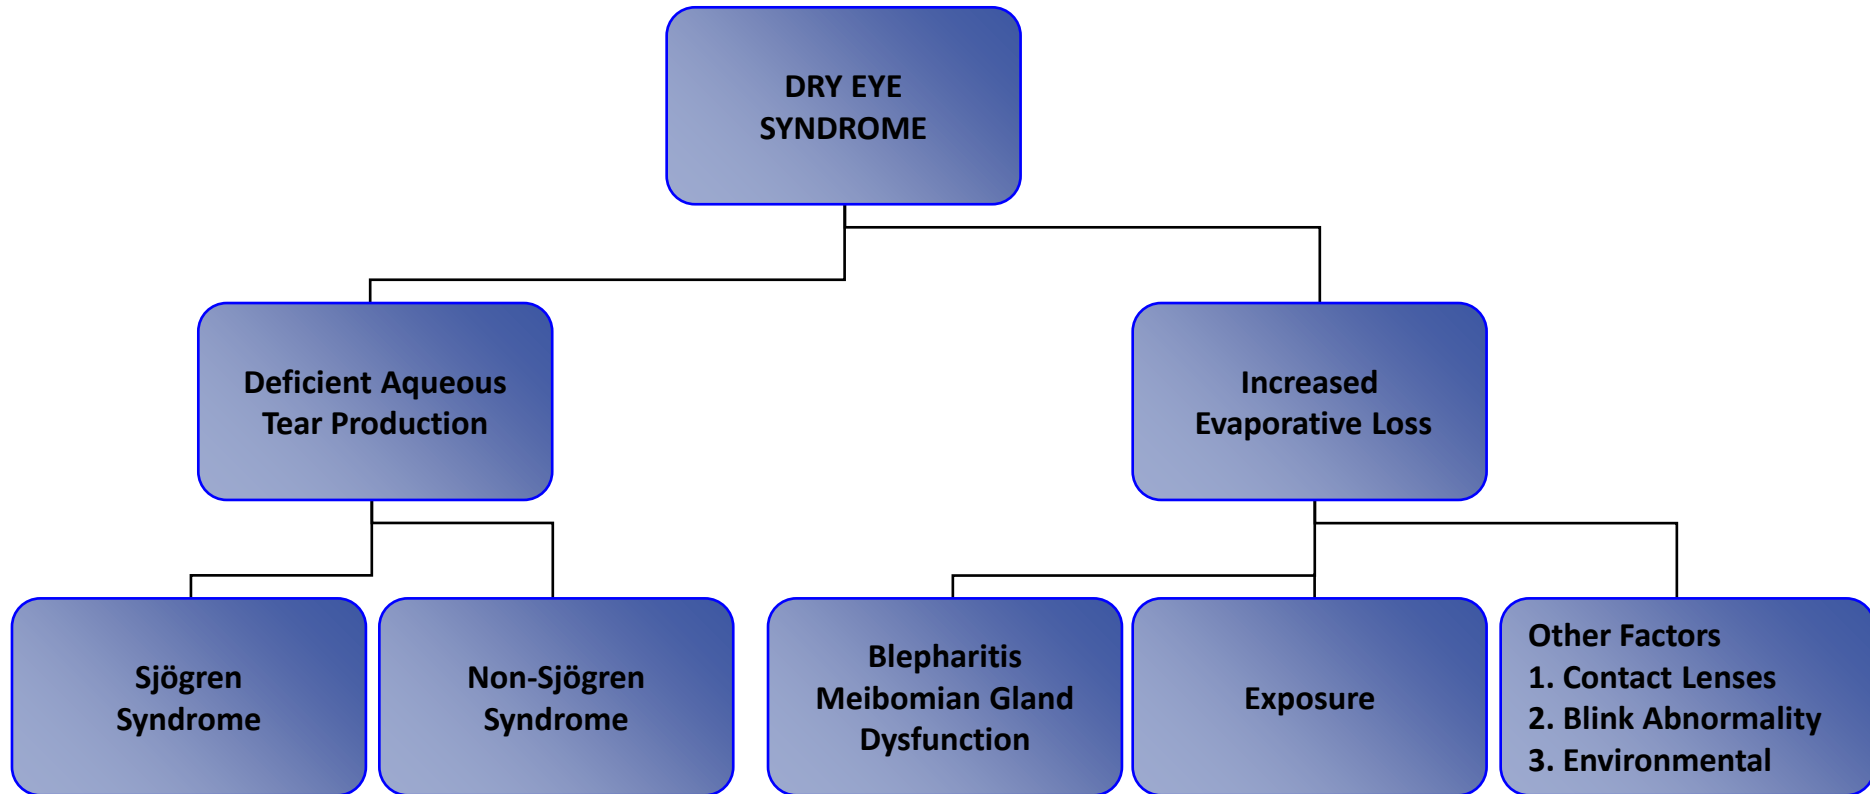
DRY EYE SYNDROME

Deficient Aqueous Tear Production

Increased Evaporative Loss

Sjögren Syndrome

Non-Sjögren Syndrome

Blepharitis Meibomian Gland Dysfunction

Exposure

Other Factors
1. Contact Lenses
2. Blink Abnormality
3. Environmental